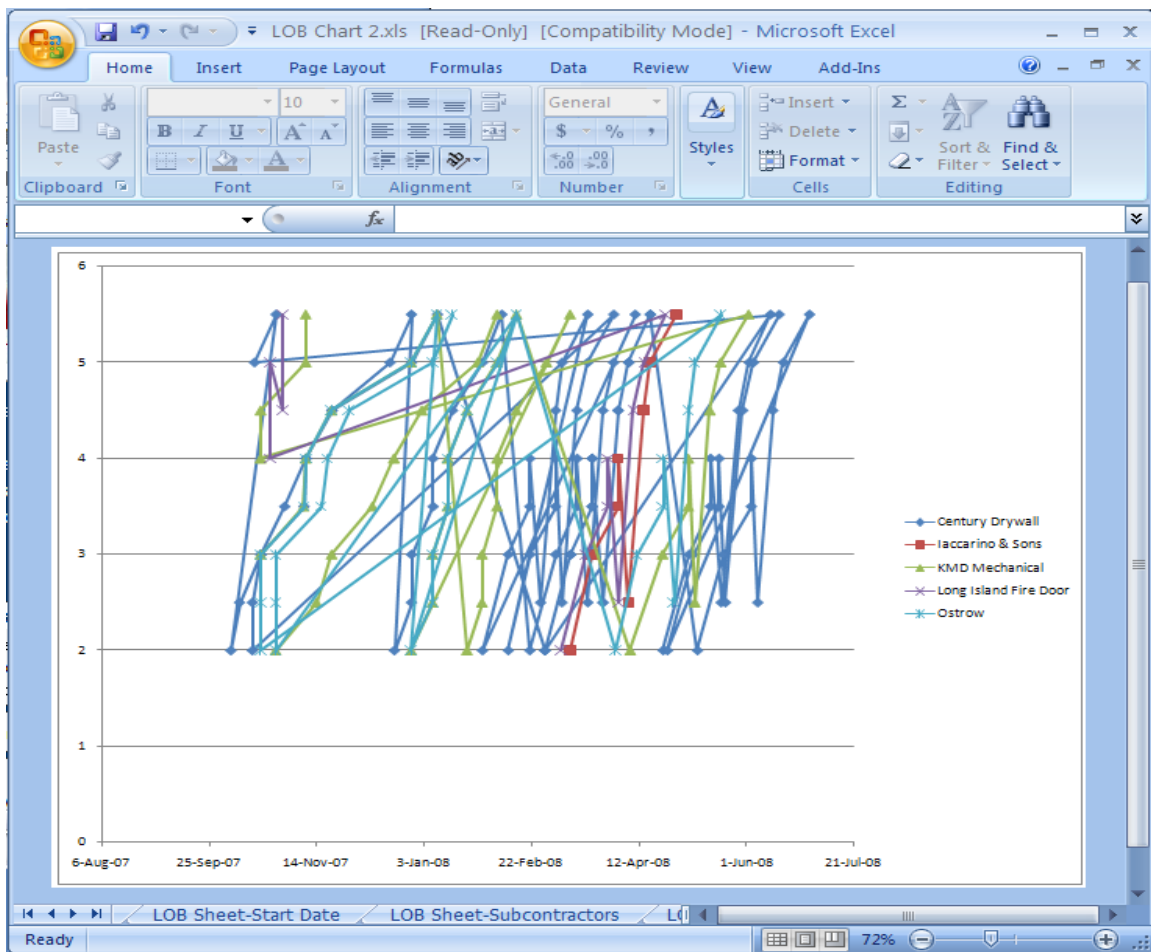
LOB Chart 2.xls [Read-Only] [Compatibility Mode] - Microsoft Excel

Home Insert Page Layout Formulas Data Review View Add-Ins

Paste
Clipboard
10
B I U A A
Font
Alignment
General
$ % ,
.0 .00 .00 .0
Number
Styles
Insert
Delete
Format
Cells
Σ
Sort & Filter
Find & Select
Editing

$f_x$

6
5
4
3
2
1
0

6-Aug-07 25-Sep-07 14-Nov-07 3-Jan-08 22-Feb-08 12-Apr-08 1-Jun-08 21-Jul-08

Century Drywall
Iaccarino & Sons
KMD Mechanical
Long Island Fire Door
Ostrow

LOB Sheet-Start Date LOB Sheet-Subcontractors L

Ready 72%